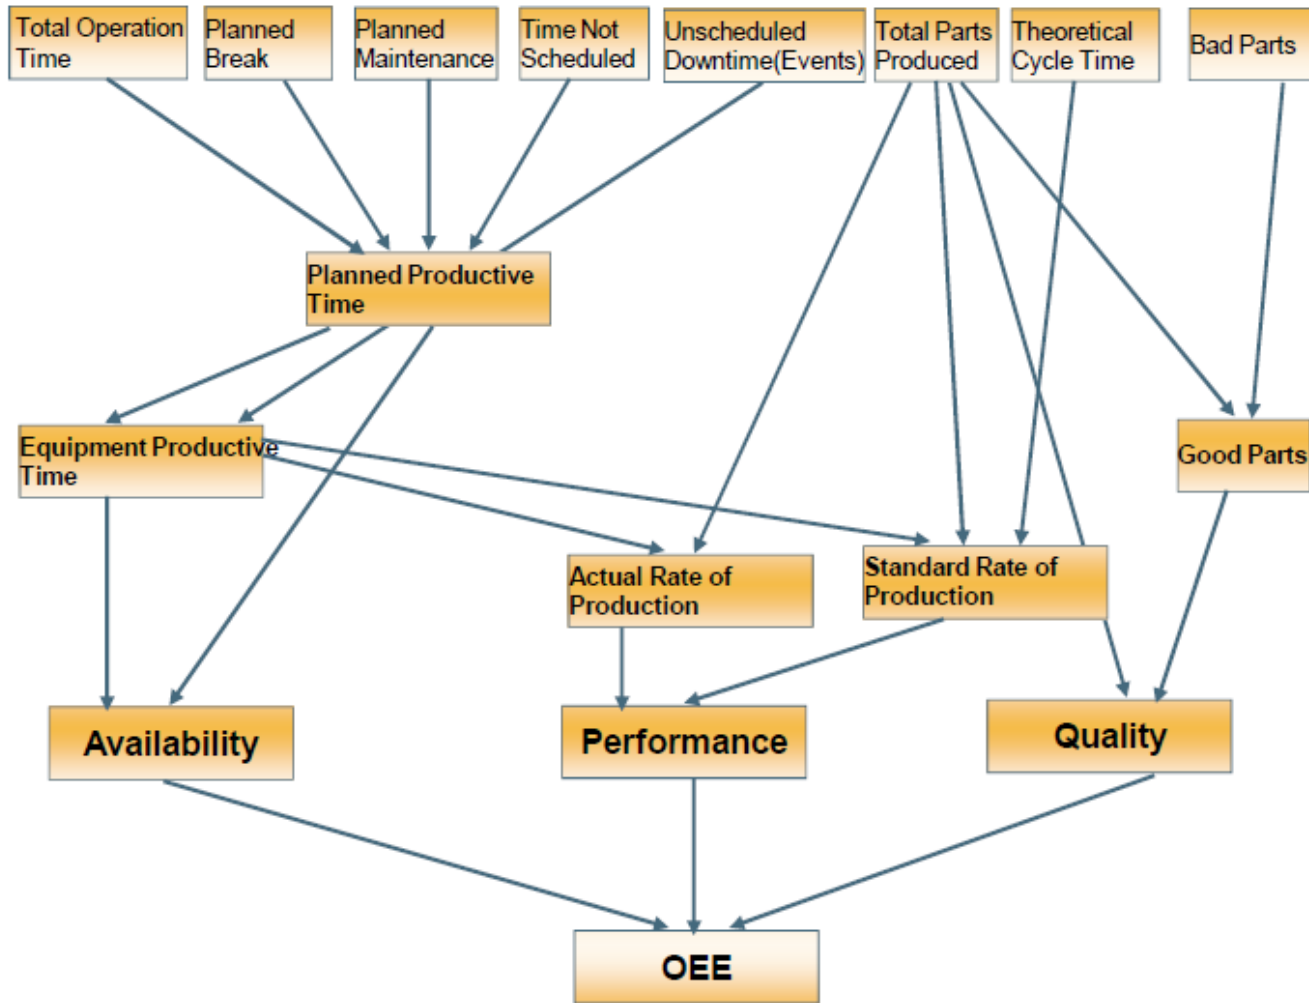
Total Operation Time

Planned Break

Planned Maintenance

Time Not Scheduled

Unscheduled Downtime(Events)

Total Parts Produced

Theoretical Cycle Time

Bad Parts

Planned Productive Time

Equipment Productive Time

Good Parts

Actual Rate of Production

Standard Rate of Production

Availability

Performance

Quality

OEE